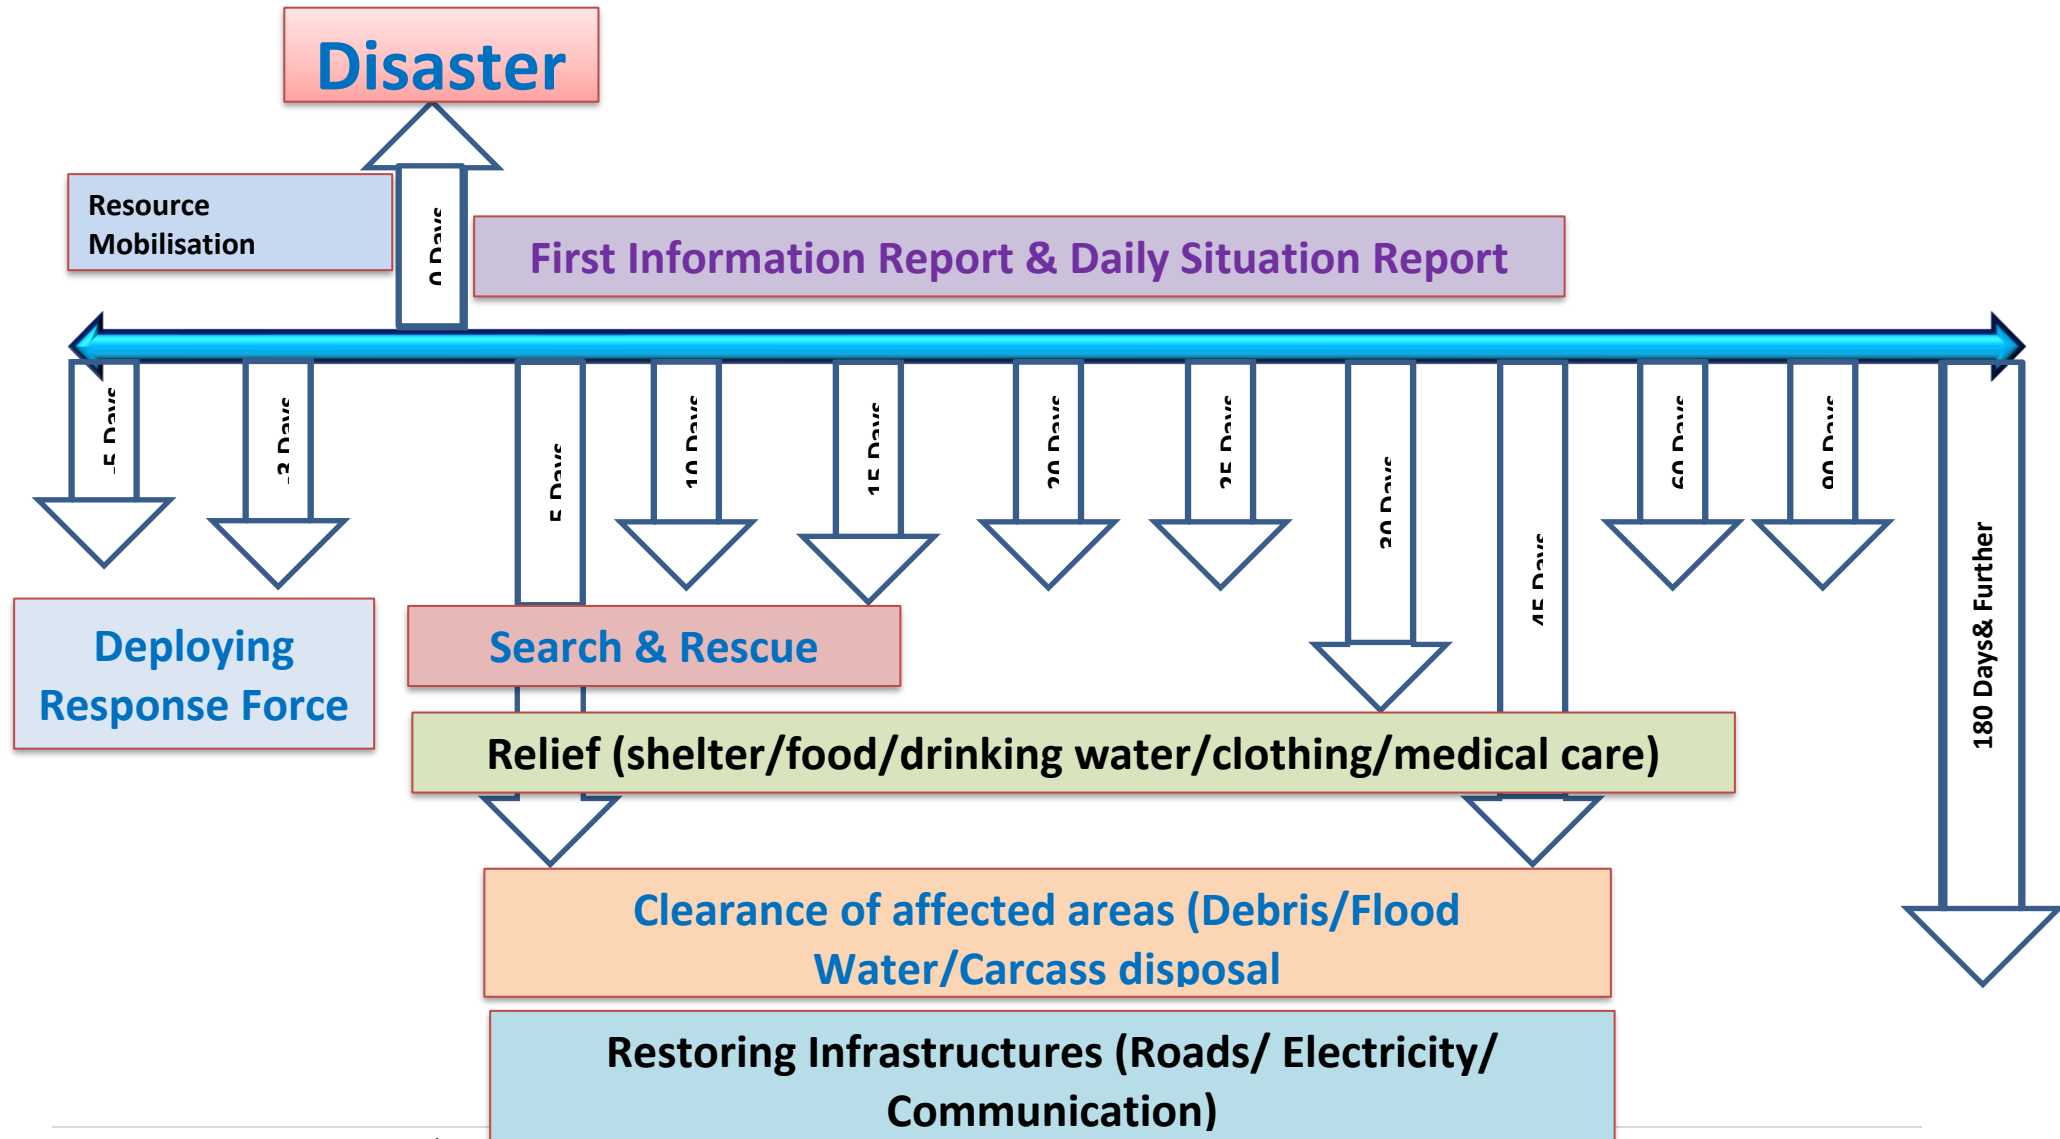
Disaster

Resource Mobilisation

0 Days

First Information Report & Daily Situation Report

-5 Days

-3 Days

5 Days

10 Days

15 Days

20 Days

25 Days

30 Days

45 Days

60 Days

90 Days

180 Days& Further

Deploying Response Force

Search & Rescue

Relief (shelter/food/drinking water/clothing/medical care)

Clearance of affected areas (Debris/Flood Water/Carcass disposal

Restoring Infrastructures (Roads/ Electricity/ Communication)